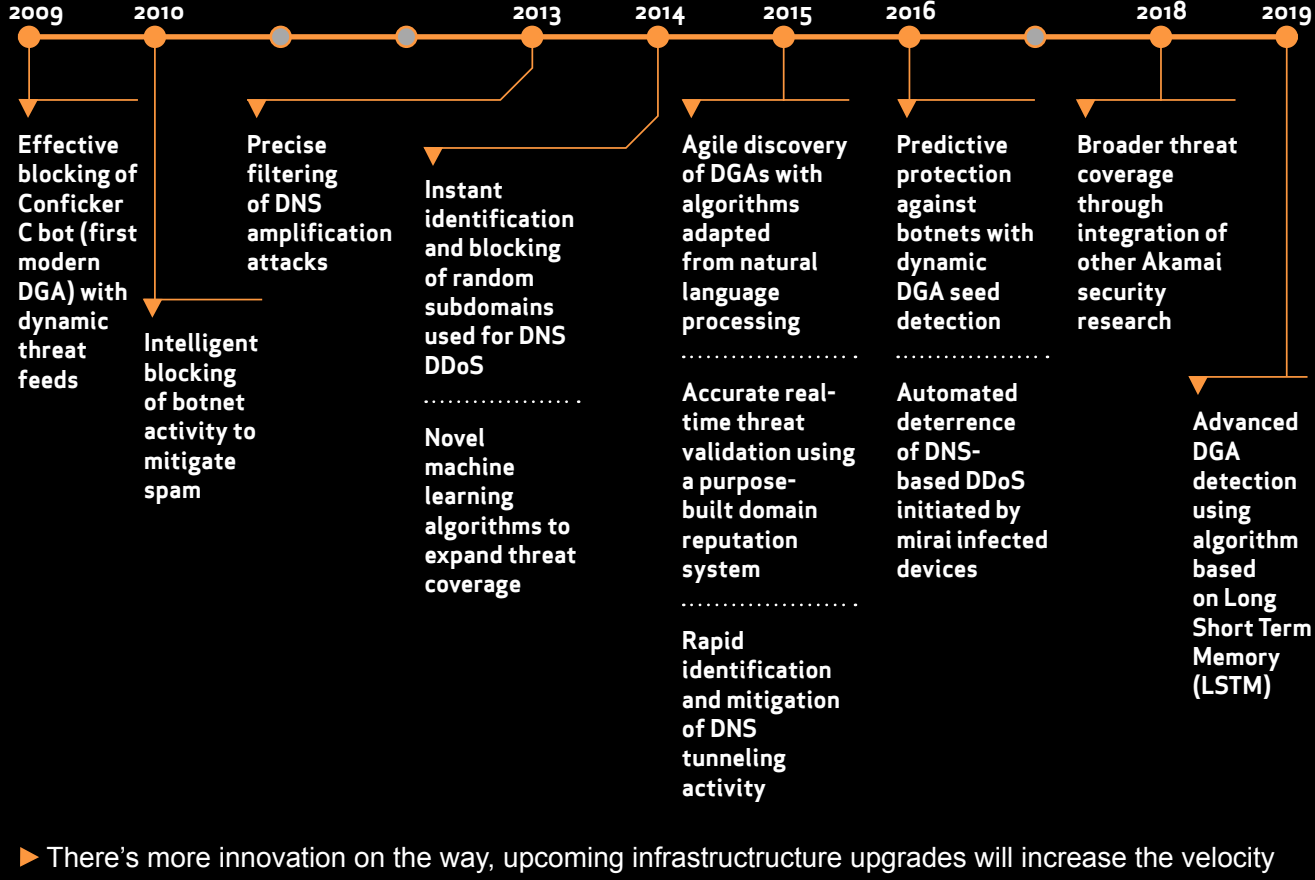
2009

2010

2013

2014

2015

2016

2018

2019

Effective blocking of Conficker C bot (first modern DGA) with dynamic threat feeds

Intelligent blocking of botnet activity to mitigate spam

Precise filtering of DNS amplification attacks

Instant identification and blocking of random subdomains used for DNS DDoS

Novel machine learning algorithms to expand threat coverage

Agile discovery of DGAs with algorithms adapted from natural language processing

Accurate real-time threat validation using a purpose-built domain reputation system

Rapid identification and mitigation of DNS tunneling activity

Predictive protection against botnets with dynamic DGA seed detection

Automated deterrence of DNS-based DDoS initiated by mirai infected devices

Broader threat coverage through integration of other Akamai security research

Advanced DGA detection using algorithm based on Long Short Term Memory (LSTM)

► There's more innovation on the way, upcoming infrastructure upgrades will increase the velocity